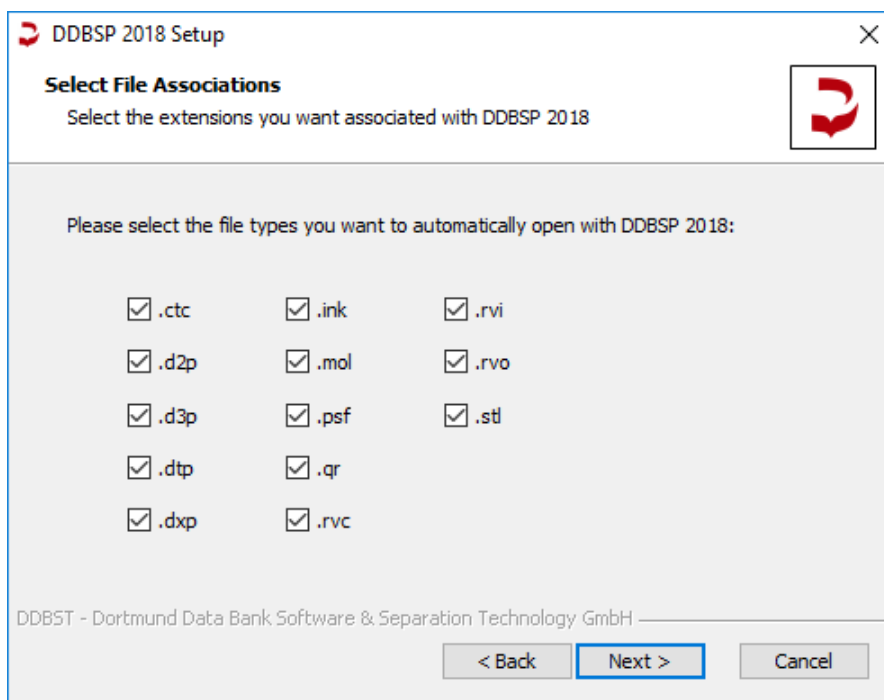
DDBSP 2018 Setup

Select File Associations

Select the extensions you want associated with DDBSP 2018

Please select the file types you want to automatically open with DDBSP 2018:

.ctc
.d2p
.d3p
.dtp
.dxp
.ink
.mol
.psf
.qr
.rvc
.rvi
.rvo
.stl

DDBST - Dortmund Data Bank Software & Separation Technology GmbH

< Back
Next >
Cancel